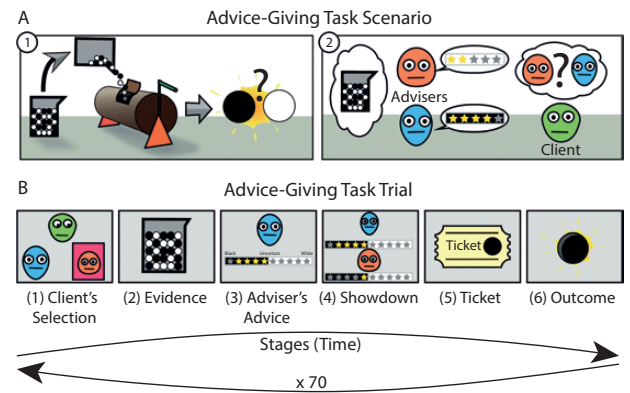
A

Advice-Giving Task Scenario

1

2

Advisers

Client

B

Advice-Giving Task Trial

Black Uncertain White

Ticket

(1) Client's Selection

(2) Evidence

(3) Adviser's Advice

(4) Showdown

(5) Ticket

(6) Outcome

Stages (Time)

x 70